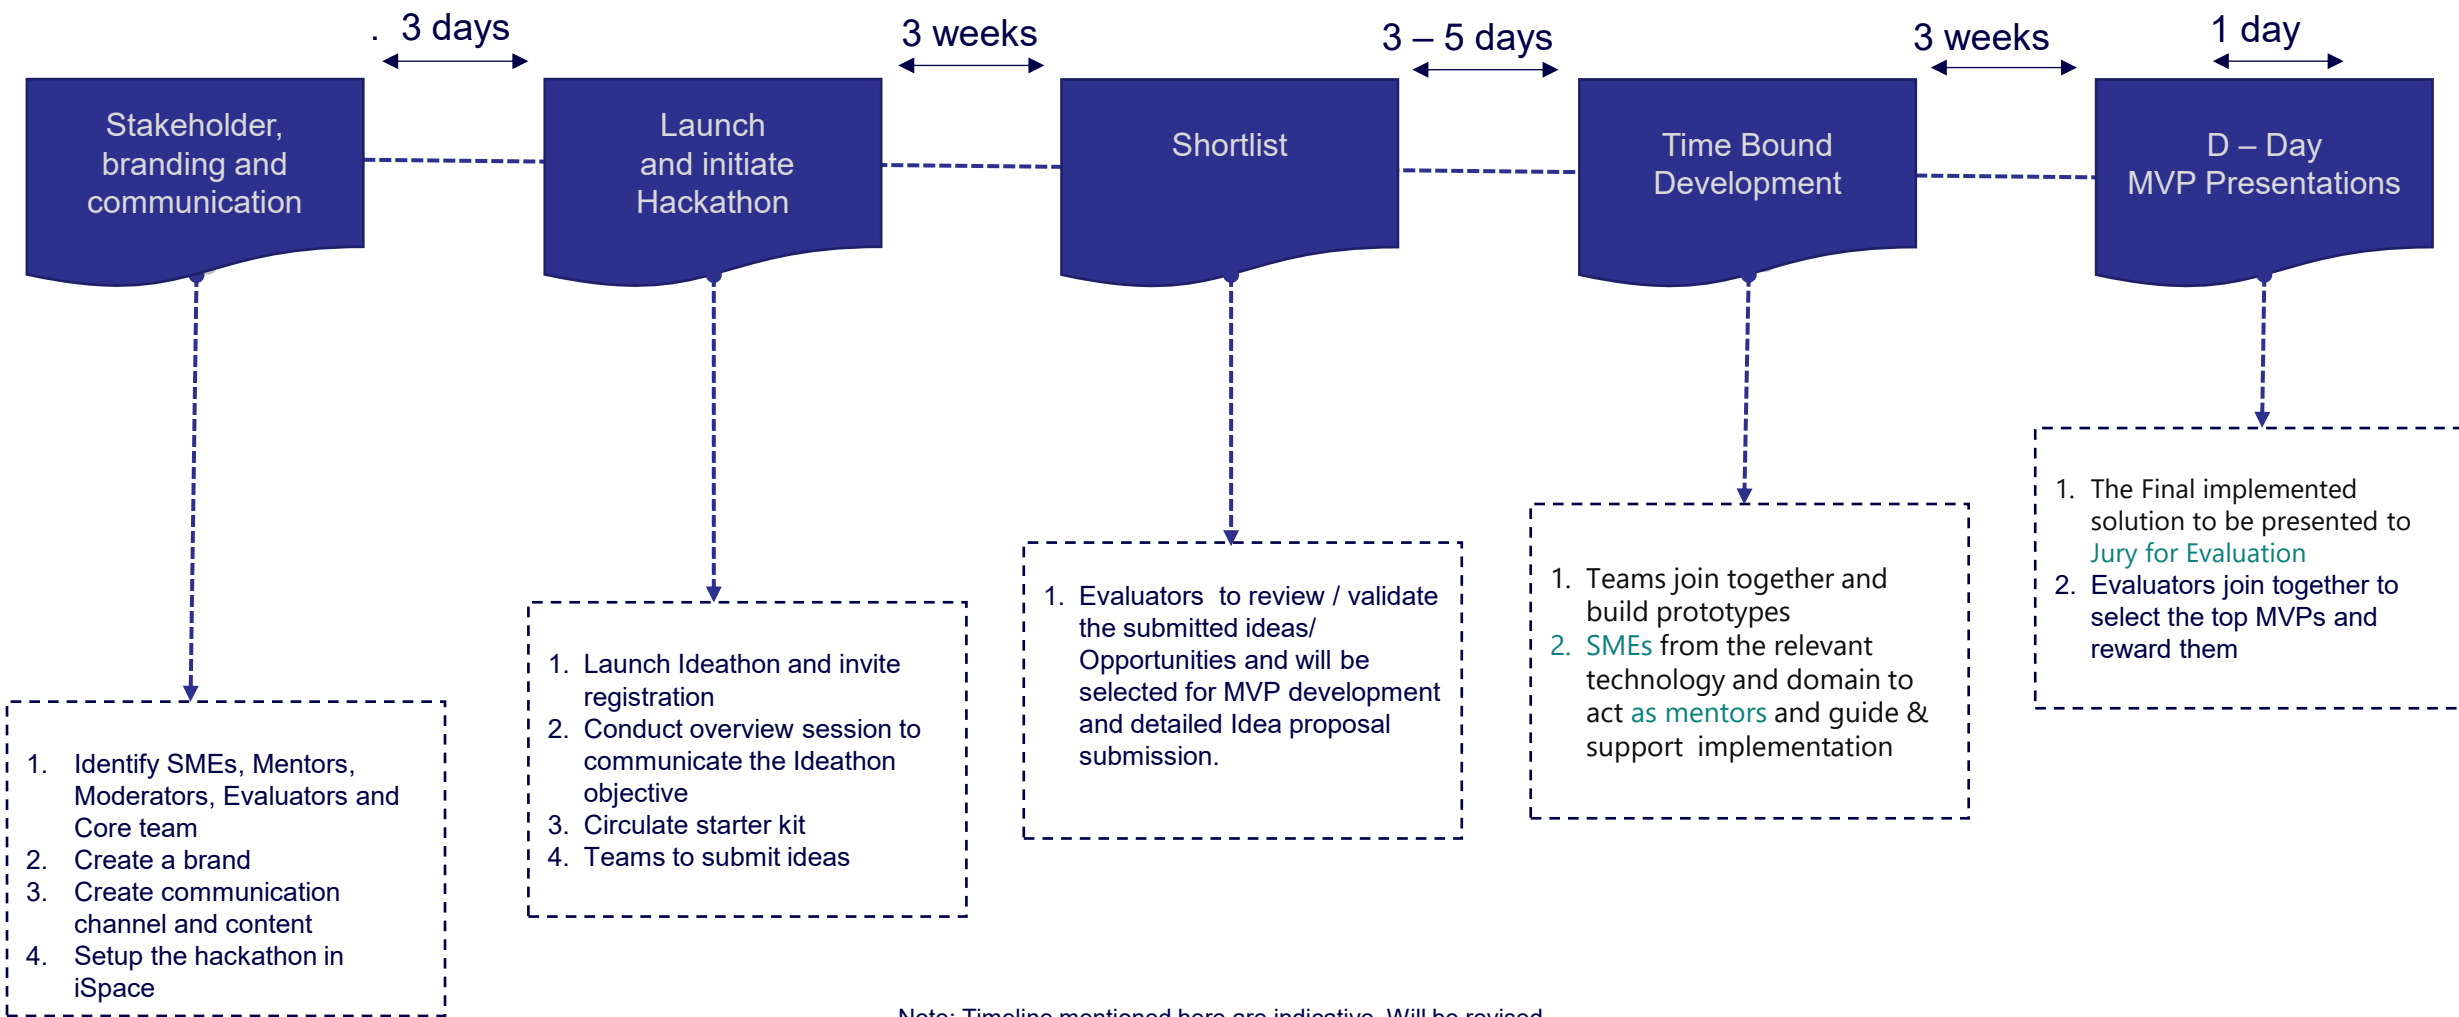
. 3 days

3 weeks

3 – 5 days

3 weeks

1 day

Stakeholder, branding and communication

Launch and initiate Hackathon

Shortlist

Time Bound Development

D – Day MVP Presentations

1. Identify SMEs, Mentors, Moderators, Evaluators and Core team
2. Create a brand
3. Create communication channel and content
4. Setup the hackathon in iSpace

1. Launch Ideathon and invite registration
2. Conduct overview session to communicate the Ideathon objective
3. Circulate starter kit
4. Teams to submit ideas

1. Evaluators to review / validate the submitted ideas/ Opportunities and will be selected for MVP development and detailed Idea proposal submission.

1. Teams join together and build prototypes
2. SMEs from the relevant technology and domain to act as mentors and guide & support implementation

1. The Final implemented solution to be presented to Jury for Evaluation
2. Evaluators join together to select the top MVPs and reward them

Note: Timeline mentioned here are indicative. Will be revised